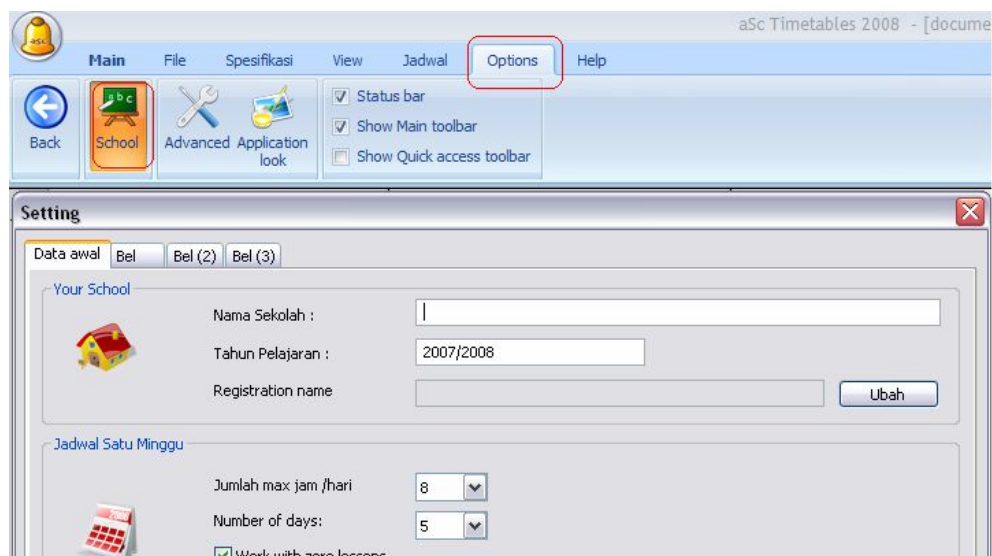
aSc Timetables 2008 - [docume

Main File Spesifikasi View Jadwal Options Help

Back School Advanced Application look

Status bar
Show Main toolbar
Show Quick access toolbar

Setting

Data awal Bel Bel (2) Bel (3)

Your School

Nama Sekolah :

Tahun Pelajaran : 2007/2008

Registration name Ubah

Jadwal Satu Minggu

Jumlah max jam /hari 8

Number of days: 5

Work with zero lessons